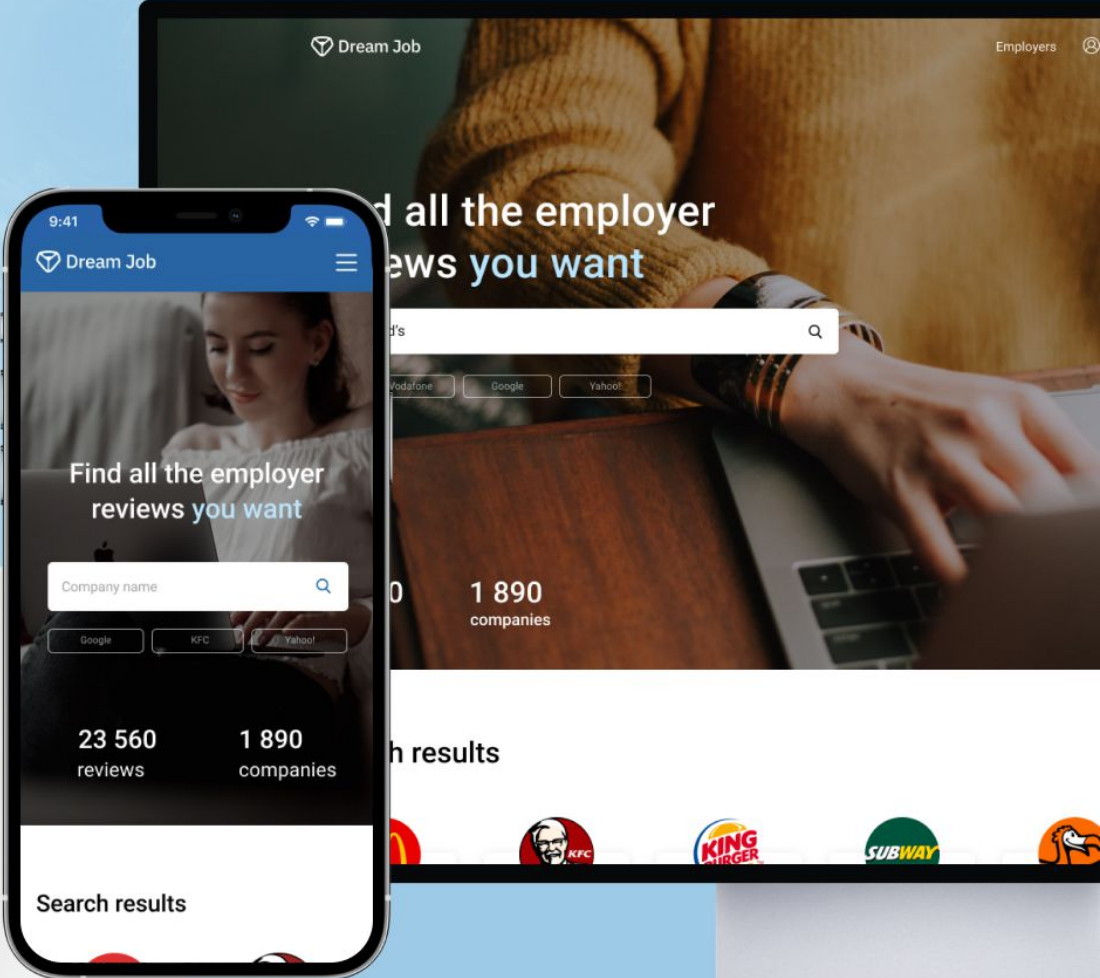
Dream Job

Employers

d all the employer
ews you want

d's

Vodafone

Google

Yahoo!

0

1 890
companies

h results

KFC

KING BURGER

SUBWAY

9:41

Dream Job

Find all the employer reviews you want

Company name

Google

KFC

Yahoo!

23 560
reviews

1 890
companies

Search results